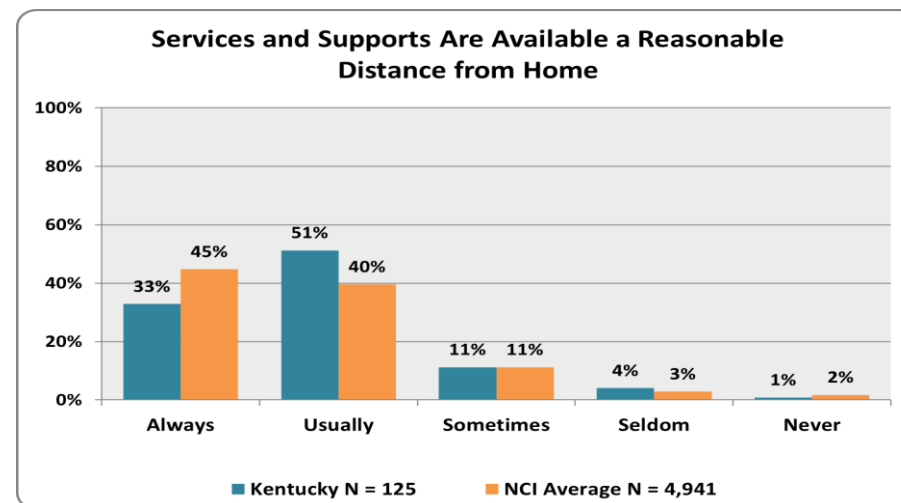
Services and Supports Are Available a Reasonable Distance from Home

100%
80%
60%
40%
20%
0%

33%
45%
51%
40%
11%
11%
4%
3%
1%
2%

Always
Usually
Sometimes
Seldom
Never

Kentucky N = 125
NCI Average N = 4,941